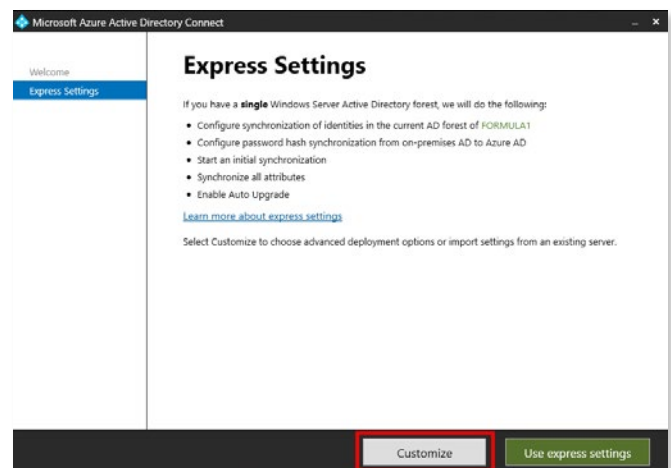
Microsoft Azure Active Directory Connect

Welcome
Express Settings

Express Settings

If you have a single Windows Server Active Directory forest, we will do the following:

- Configure synchronization of identities in the current AD forest of FORMULA1
- Configure password hash synchronization from on-premises AD to Azure AD
- Start an initial synchronization
- Synchronize all attributes
- Enable Auto Upgrade

Learn more about express settings

Select Customize to choose advanced deployment options or import settings from an existing server.

Customize
Use express settings